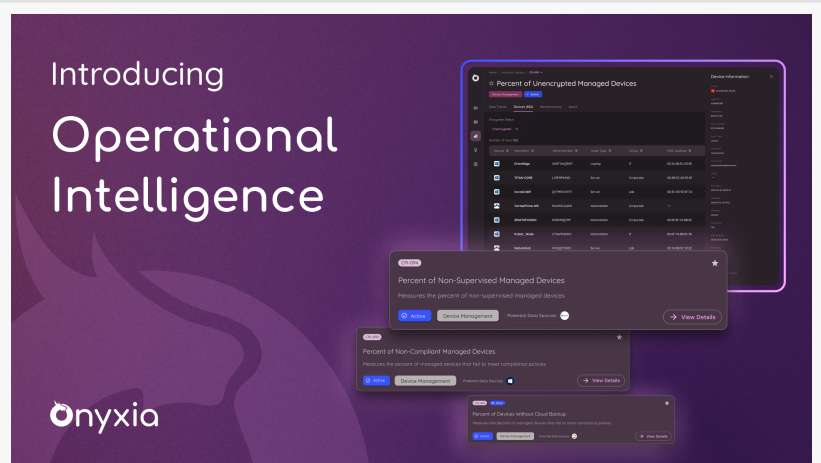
Introducing

Operational Intelligence

Onyxia

Percent of Unencrypted Managed Devices

Device Information

Percent of Non-Supervised Managed Devices

Measures the percent of non-supervised managed devices

Active

Device Management

Potential Data Sources

View Details

Percent of Non-Compliant Managed Devices

Measures the percent of managed devices that fail to meet compliance policies

Active

Device Management

Potential Data Sources

View Details

Percent of Devices Without Cloud Backup

Active

Device Management

View Details